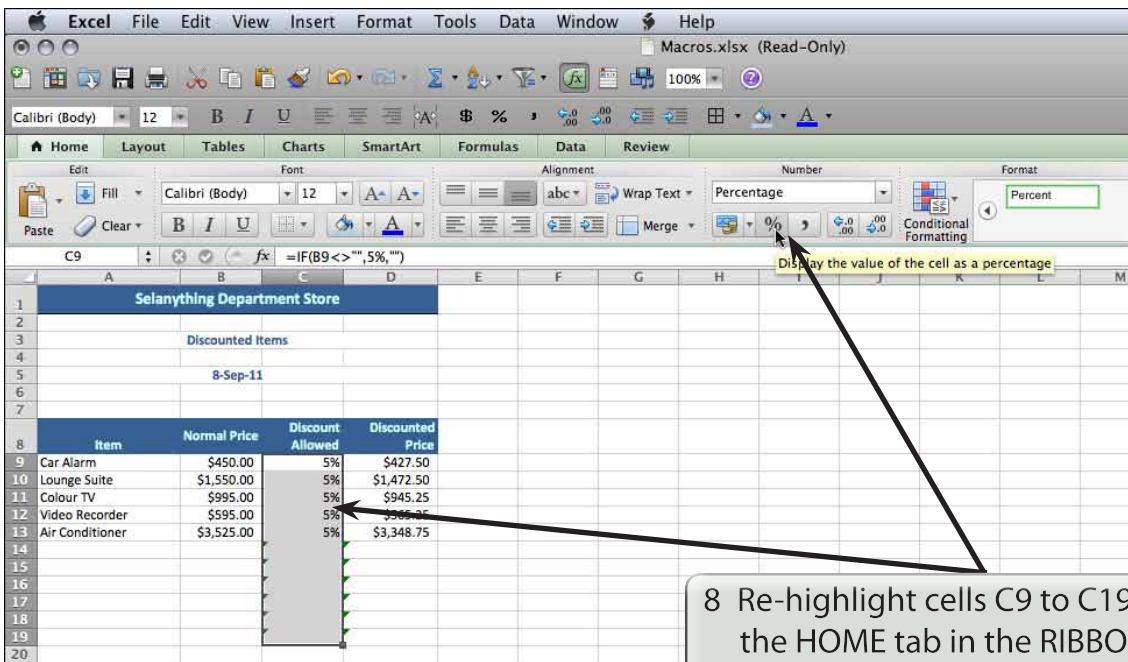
Excel File Edit View Insert Format Tools Data Window Help

Macros.xlsx (Read-Only)

100%

Calibri (Body) 12 B I U $ %

Home Layout Tables Charts SmartArt Formulas Data Review

Edit Font Alignment Number Format

Fill Calibri (Body) 12 A A abc Wrap Text Percentage Percent

Paste Clear B I U A Merge % Conditional Formatting

C9 fx =IF(B9<>"",5%,"")

Display the value of the cell as a percentage

| | A | B | C | D | E | F | G | H | I | J | K | L | M |
|---|---|---|---|---|---|---|---|---|---|---|---|---|---|
| 1 | Selanything Department Store | | | | | | | | | | | | |
| 2 | | | | | | | | | | | | | |
| 3 | | Discounted Items | | | | | | | | | | | |
| 4 | | | | | | | | | | | | | |
| 5 | | 8-Sep-11 | | | | | | | | | | | |
| 6 | | | | | | | | | | | | | |
| 7 | | | | | | | | | | | | | |
| 8 | Item | Normal Price | Discount Allowed | Discounted Price | | | | | | | | | |
| 9 | Car Alarm | $450.00 | 5% | $427.50 | | | | | | | | | |
| 10 | Lounge Suite | $1,550.00 | 5% | $1,472.50 | | | | | | | | | |
| 11 | Colour TV | $995.00 | 5% | $945.25 | | | | | | | | | |
| 12 | Video Recorder | $595.00 | 5% | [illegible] | | | | | | | | | |
| 13 | Air Conditioner | $3,525.00 | 5% | $3,348.75 | | | | | | | | | |
| 14 | | | | | | | | | | | | | |
| 15 | | | | | | | | | | | | | |
| 16 | | | | | | | | | | | | | |
| 17 | | | | | | | | | | | | | |
| 18 | | | | | | | | | | | | | |
| 19 | | | | | | | | | | | | | |
| 20 | | | | | | | | | | | | | |

8 Re-highlight cells C9 to C19 the HOME tab in the RIBBO